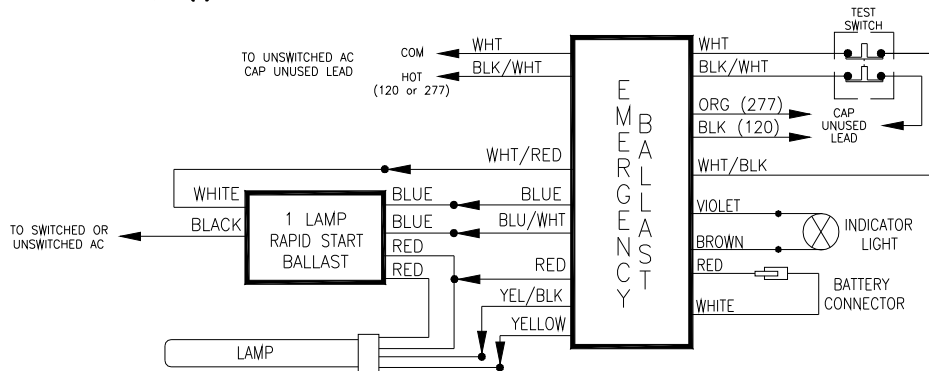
TEST SWITCH

TO UNSWITCHED AC CAP UNUSED LEAD

COM
HOT (120 or 277)

WHT
BLK/WHT

E M E R G E N C Y

B A L L A S T

WHT
BLK/WHT
ORG (277)
BLK (120)

CAP UNUSED LEAD

WHT/RED
WHT/BLK

WHITE
BLUE
BLUE

TO SWITCHED OR UNSWITCHED AC

BLACK

1 LAMP RAPID START BALLAST

BLUE
BLU/WHT
RED
RED
RED

VIOLET
BROWN

INDICATOR LIGHT

RED
WHITE

BATTERY CONNECTOR

YEL/BLK
YELLOW

LAMP